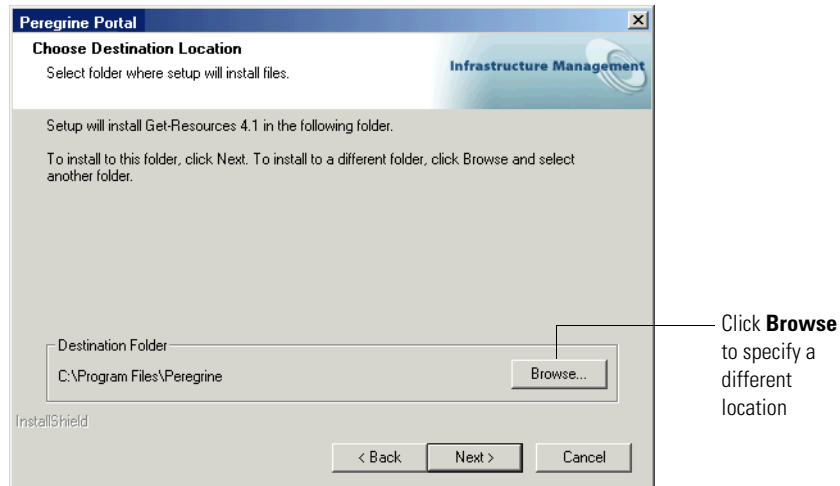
Peregrine Portal

Choose Destination Location
Select folder where setup will install files.

Infrastructure Management

Setup will install Get-Resources 4.1 in the following folder.

To install to this folder, click Next. To install to a different folder, click Browse and select another folder.

Destination Folder
C:\Program Files\Peregrine

Browse...

InstallShield

< Back
Next >
Cancel

Click **Browse** to specify a different location